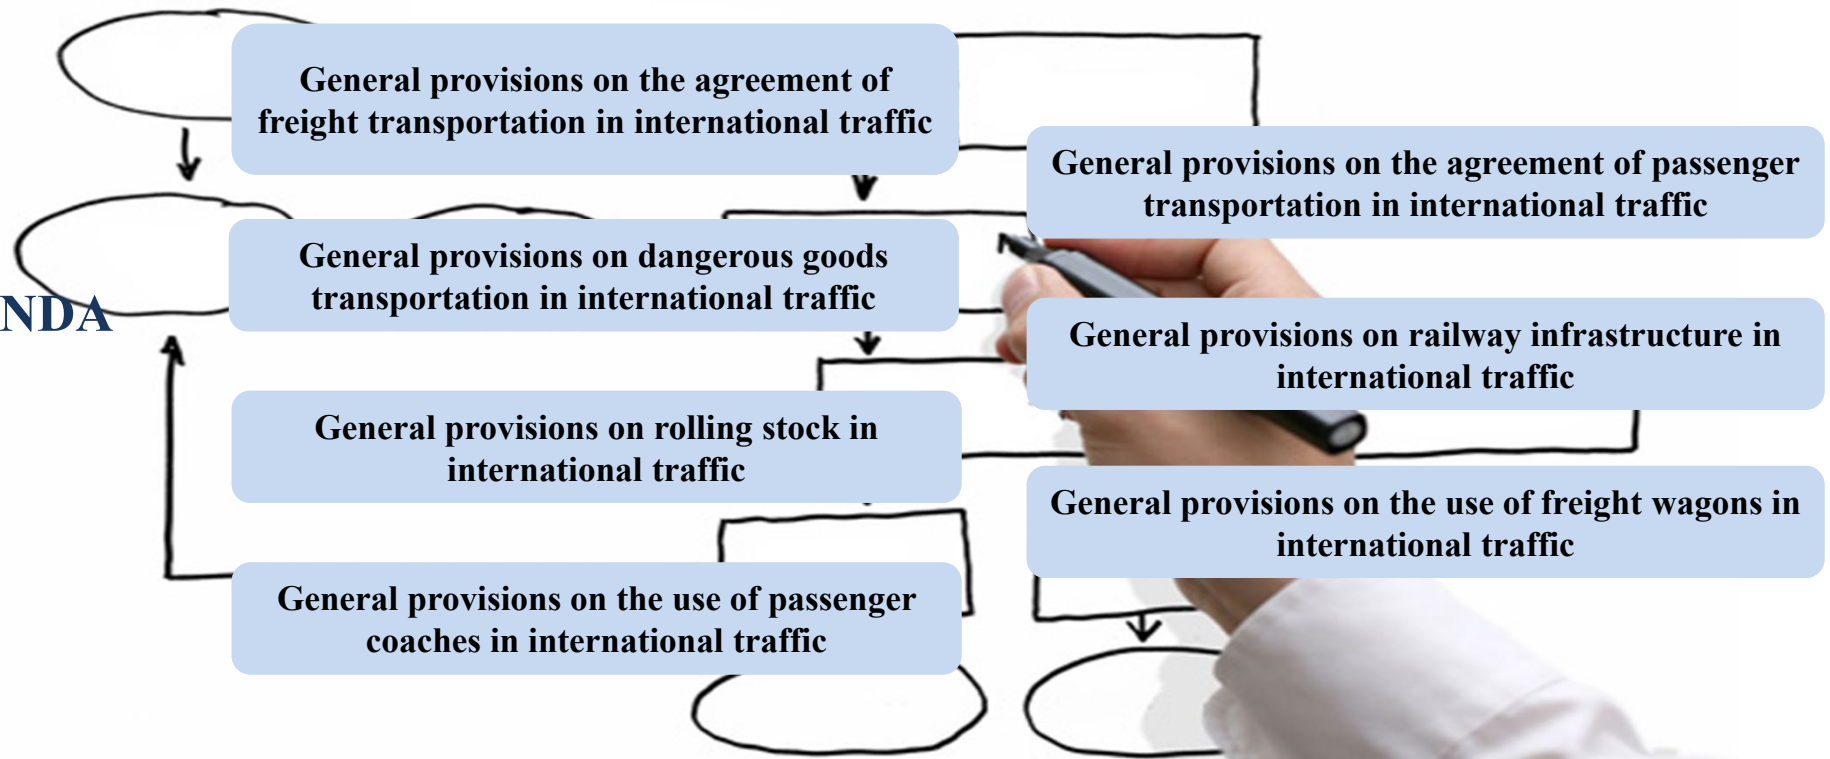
NDA

General provisions on the agreement of freight transportation in international traffic

General provisions on dangerous goods transportation in international traffic

General provisions on rolling stock in international traffic

General provisions on the use of passenger coaches in international traffic

General provisions on the agreement of passenger transportation in international traffic

General provisions on railway infrastructure in international traffic

General provisions on the use of freight wagons in international traffic